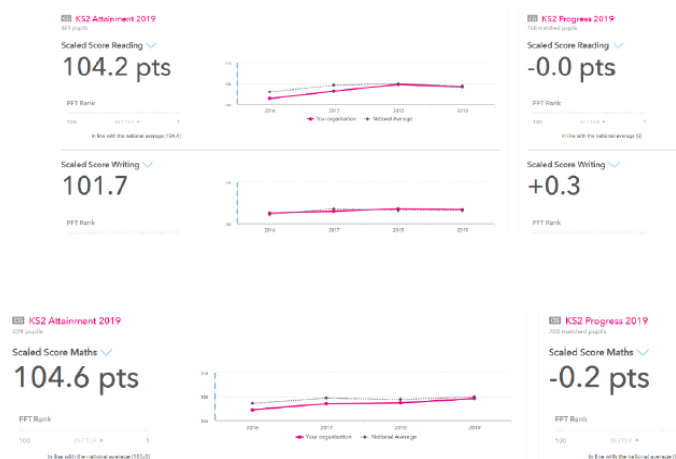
KS2 Attainment 2019
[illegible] pupils

Scaled Score Reading

104.2 pts

FFT Rank
100 BETTER 1
In line with the national average (104.4)

2016 2017 2018 2019
Your organisation National Average

KS2 Progress 2019
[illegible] matched pupils

Scaled Score Reading

-0.0 pts

FFT Rank
In line with the national average (0)

Scaled Score Writing

101.7

FFT Rank

2016 2017 2018 2019

Scaled Score Writing

+0.3

FFT Rank

KS2 Attainment 2019
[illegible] pupils

Scaled Score Maths

104.6 pts

FFT Rank
100 BETTER 1
In line with the national average (105.0)

2016 2017 2018 2019
Your organisation National Average

KS2 Progress 2019
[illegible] matched pupils

Scaled Score Maths

-0.2 pts

FFT Rank
100 BETTER 1
In line with the national average (0)